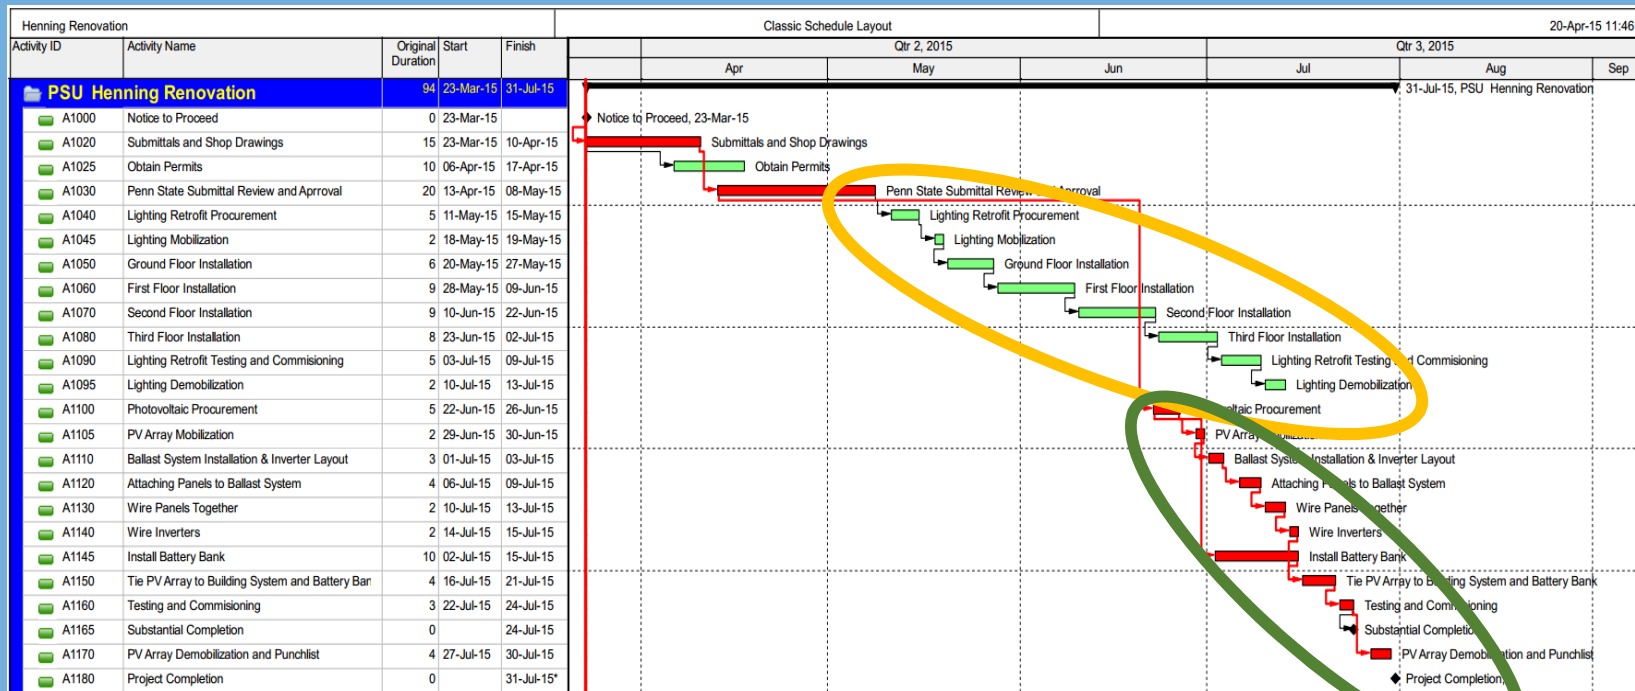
Henning Renovation | Classic Schedule Layout | 20-Apr-15 11:46

| Activity ID | Activity Name | Original Duration | Start | Finish |
|---|---|---|---|---|
| PSU Henning Renovation | | 94 | 23-Mar-15 | 31-Jul-15 |
| A1000 | Notice to Proceed | 0 | 23-Mar-15 | |
| A1020 | Submittals and Shop Drawings | 15 | 23-Mar-15 | 10-Apr-15 |
| A1025 | Obtain Permits | 10 | 06-Apr-15 | 17-Apr-15 |
| A1030 | Penn State Submittal Review and Aprroval | 20 | 13-Apr-15 | 08-May-15 |
| A1040 | Lighting Retrofit Procurement | 5 | 11-May-15 | 15-May-15 |
| A1045 | Lighting Mobilization | 2 | 18-May-15 | 19-May-15 |
| A1050 | Ground Floor Installation | 6 | 20-May-15 | 27-May-15 |
| A1060 | First Floor Installation | 9 | 28-May-15 | 09-Jun-15 |
| A1070 | Second Floor Installation | 9 | 10-Jun-15 | 22-Jun-15 |
| A1080 | Third Floor Installation | 8 | 23-Jun-15 | 02-Jul-15 |
| A1090 | Lighting Retrofit Testing and Commisioning | 5 | 03-Jul-15 | 09-Jul-15 |
| A1095 | Lighting Demobilization | 2 | 10-Jul-15 | 13-Jul-15 |
| A1100 | Photovoltaic Procurement | 5 | 22-Jun-15 | 26-Jun-15 |
| A1105 | PV Array Mobilization | 2 | 29-Jun-15 | 30-Jun-15 |
| A1110 | Ballast System Installation & Inverter Layout | 3 | 01-Jul-15 | 03-Jul-15 |
| A1120 | Attaching Panels to Ballast System | 4 | 06-Jul-15 | 09-Jul-15 |
| A1130 | Wire Panels Together | 2 | 10-Jul-15 | 13-Jul-15 |
| A1140 | Wire Inverters | 2 | 14-Jul-15 | 15-Jul-15 |
| A1145 | Install Battery Bank | 10 | 02-Jul-15 | 15-Jul-15 |
| A1150 | Tie PV Array to Building System and Battery Bar | 4 | 16-Jul-15 | 21-Jul-15 |
| A1160 | Testing and Commisioning | 3 | 22-Jul-15 | 24-Jul-15 |
| A1165 | Substantial Completion | 0 | | 24-Jul-15 |
| A1170 | PV Array Demobilization and Punchlist | 4 | 27-Jul-15 | 30-Jul-15 |
| A1180 | Project Completion | 0 | | 31-Jul-15* |

Qtr 2, 2015 | Qtr 3, 2015
Apr | May | Jun | Jul | Aug | Sep

31-Jul-15, PSU Henning Renovation
Notice to Proceed, 23-Mar-15
Submittals and Shop Drawings
Obtain Permits
Penn State Submittal Revi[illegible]roval
Lighting Retrofit Procurement
Lighting Mobilization
Ground Floor Installation
First Floor Installation
Second Floor Installation
Third Floor Installation
Lighting Retrofit Testing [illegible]d Commisioning
Lighting Demobilization
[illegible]oltaic Procurement
PV Array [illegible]
Ballast Sys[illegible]nstallation & Inverter Layout
Attaching P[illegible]ls to Ballast System
Wire Panels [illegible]gether
Wire Inverters
Install Battery Bank
Tie PV Array to B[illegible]ing System and Battery Bank
Testing and Com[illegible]ioning
Substantial Completio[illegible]
PV Array Demob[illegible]tion and Punchlist
Project Completion